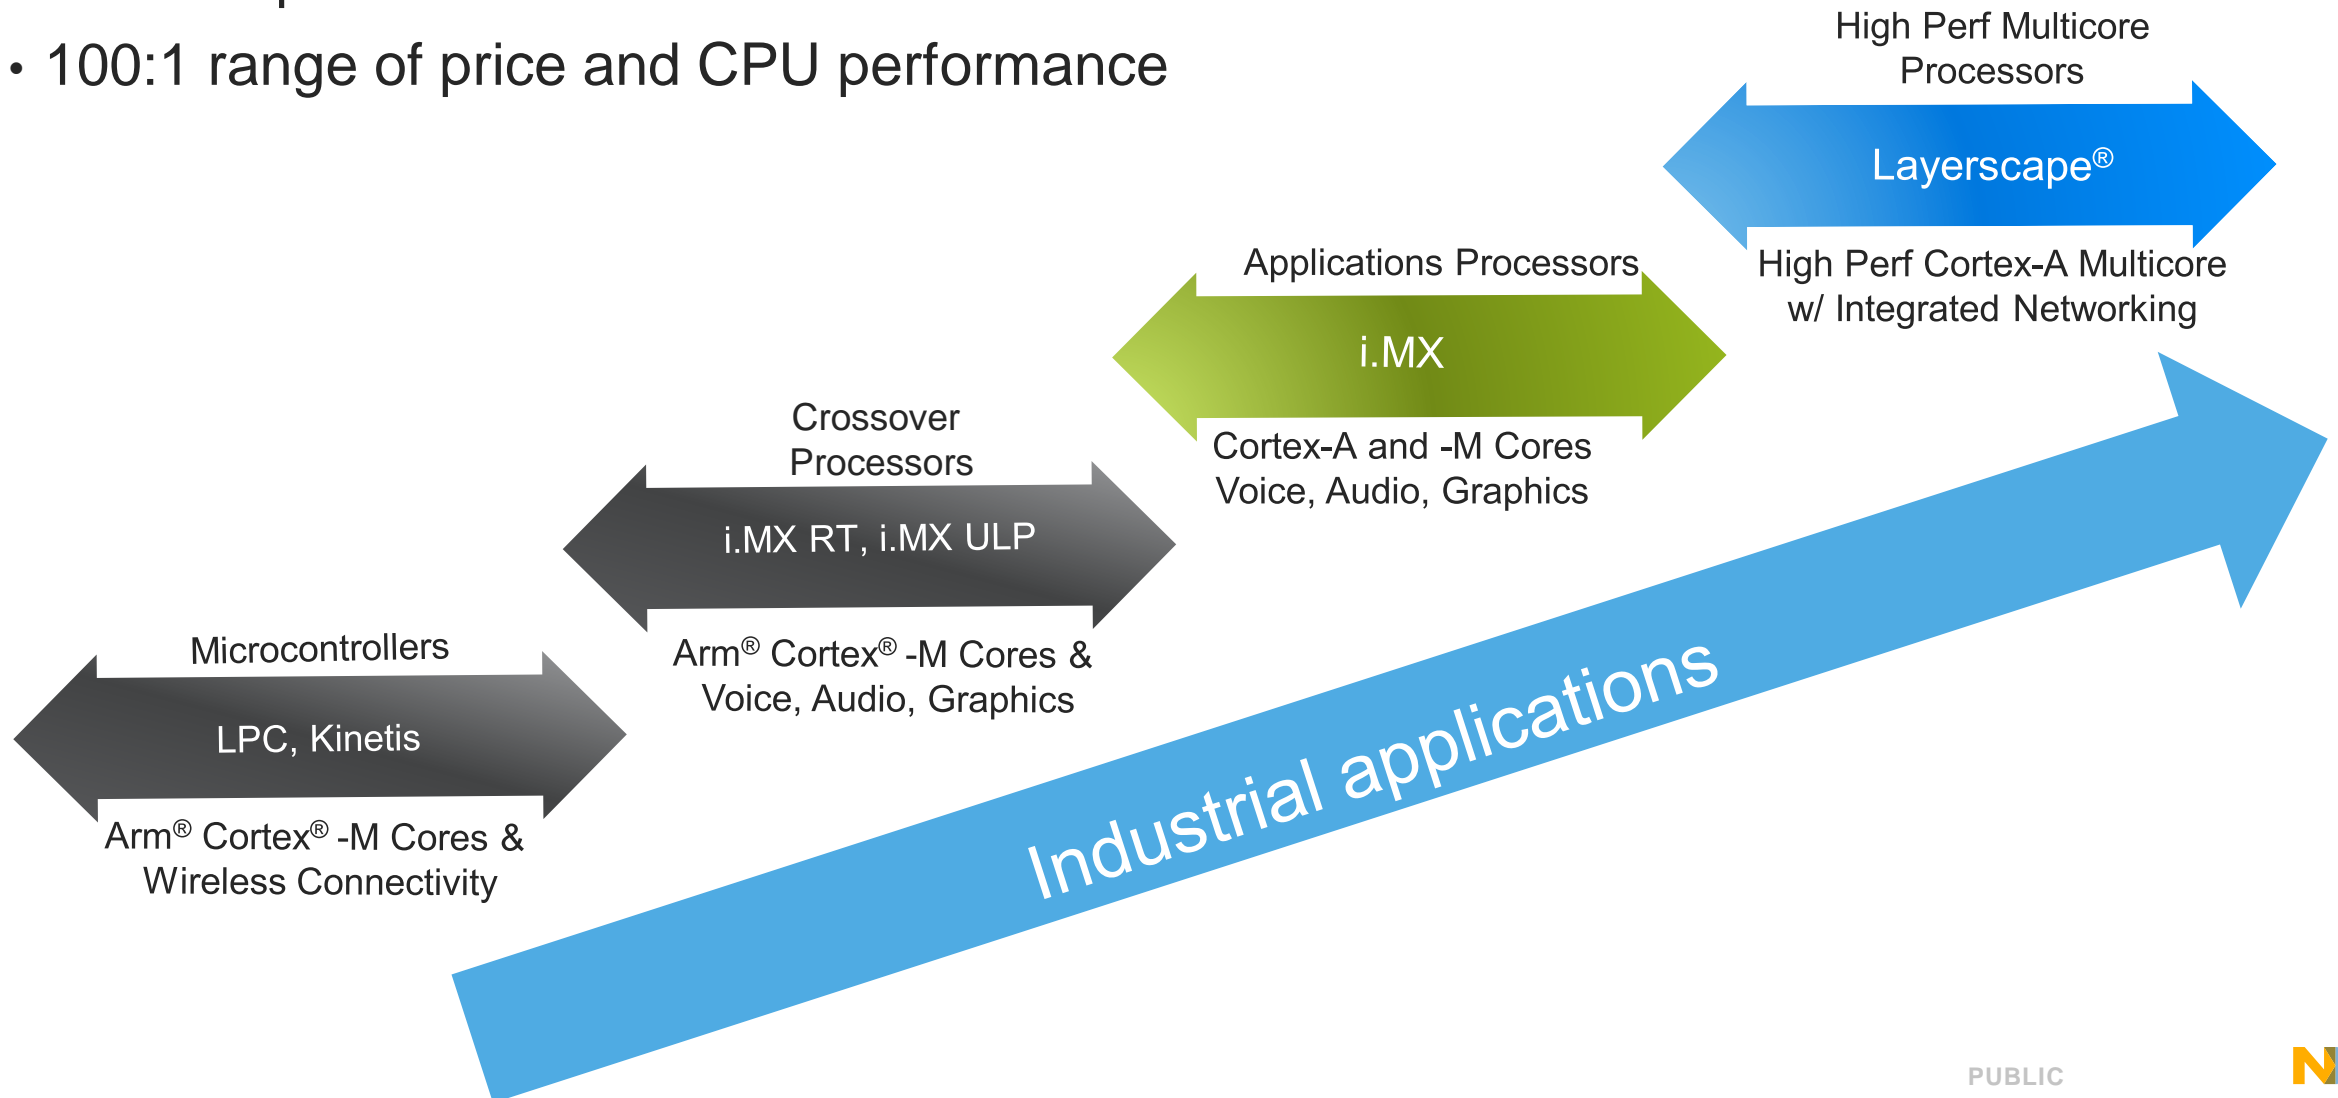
• 100:1 range of price and CPU performance

High Perf Multicore Processors

Layerscape®

High Perf Cortex-A Multicore w/ Integrated Networking

Applications Processors

i.MX

Cortex-A and -M Cores Voice, Audio, Graphics

Crossover Processors

i.MX RT, i.MX ULP

Arm® Cortex® -M Cores & Voice, Audio, Graphics

Microcontrollers

LPC, Kinetis

Arm® Cortex® -M Cores & Wireless Connectivity

Industrial applications

PUBLIC